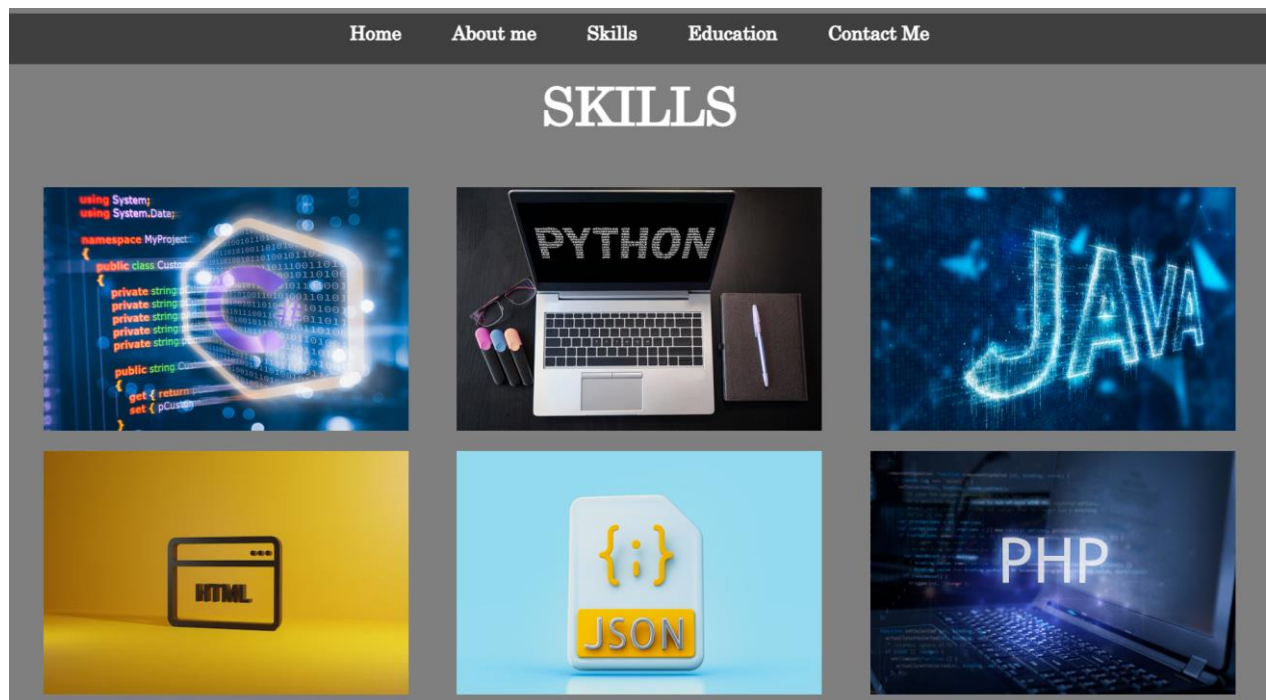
Home About me Skills Education Contact Me

SKILLS

using System;
using System.Data;

namespace MyProject
{
public class Custom
{
private string
private string
private string
private string
private string

public string Cu
{
get { return
set { pCusto
}

C#

PYTHON

JAVA

HTML

{;}

JSON

PHP